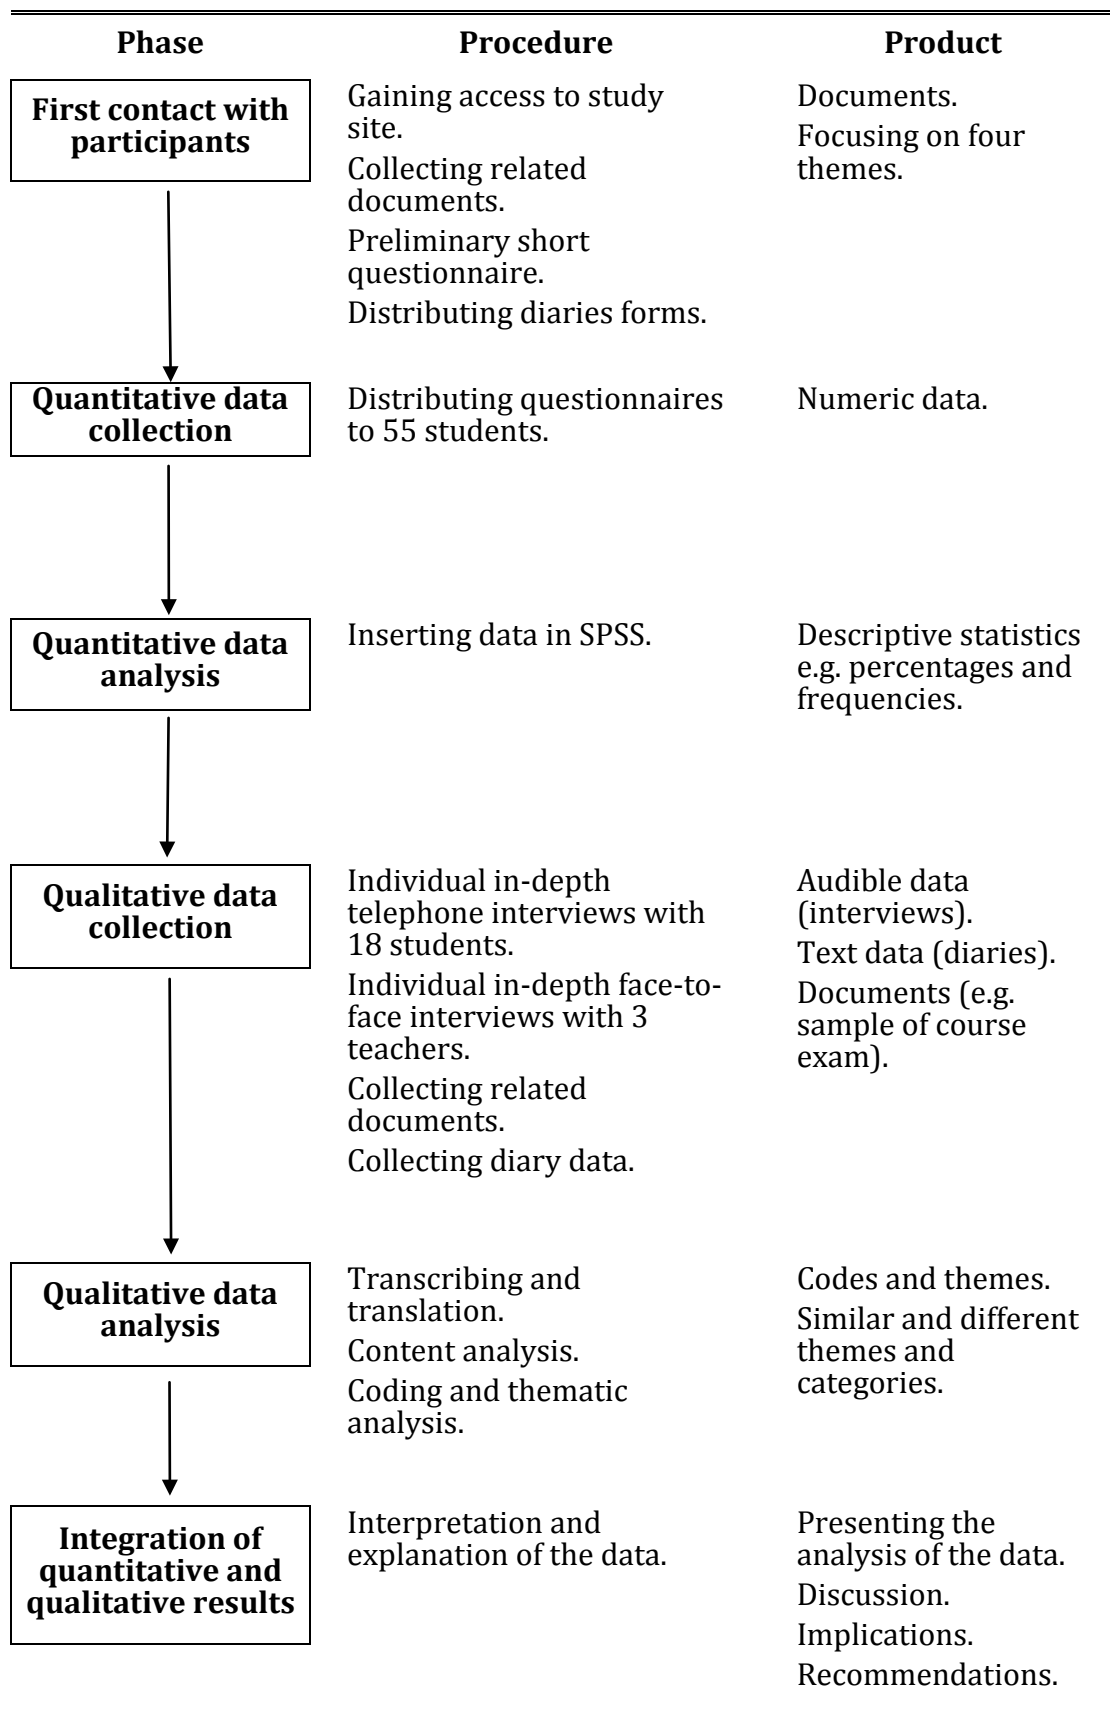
| Phase | Procedure | Product |
|---|---|---|
| First contact with participants | Gaining access to study site. Collecting related documents. Preliminary short questionnaire. Distributing diaries forms. | Documents. Focusing on four themes. |
| Quantitative data collection | Distributing questionnaires to 55 students. | Numeric data. |
| Quantitative data analysis | Inserting data in SPSS. | Descriptive statistics e.g. percentages and frequencies. |
| Qualitative data collection | Individual in-depth telephone interviews with 18 students. Individual in-depth face-to-face interviews with 3 teachers. Collecting related documents. Collecting diary data. | Audible data (interviews). Text data (diaries). Documents (e.g. sample of course exam). |
| Qualitative data analysis | Transcribing and translation. Content analysis. Coding and thematic analysis. | Codes and themes. Similar and different themes and categories. |
| Integration of quantitative and qualitative results | Interpretation and explanation of the data. | Presenting the analysis of the data. Discussion. Implications. Recommendations. |